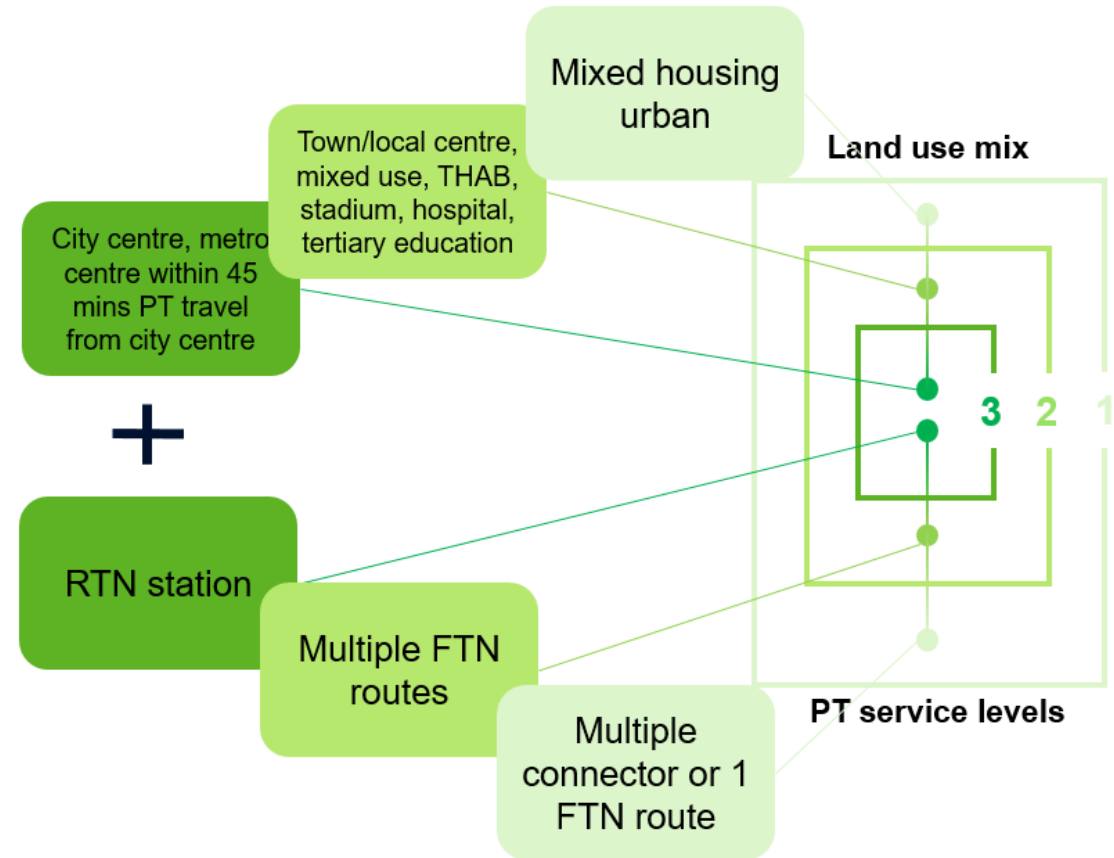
Mixed housing urban

Town/local centre, mixed use, THAB, stadium, hospital, tertiary education

City centre, metro centre within 45 mins PT travel from city centre

+

RTN station

Multiple FTN routes

Multiple connector or 1 FTN route

Land use mix

3 2 1

PT service levels